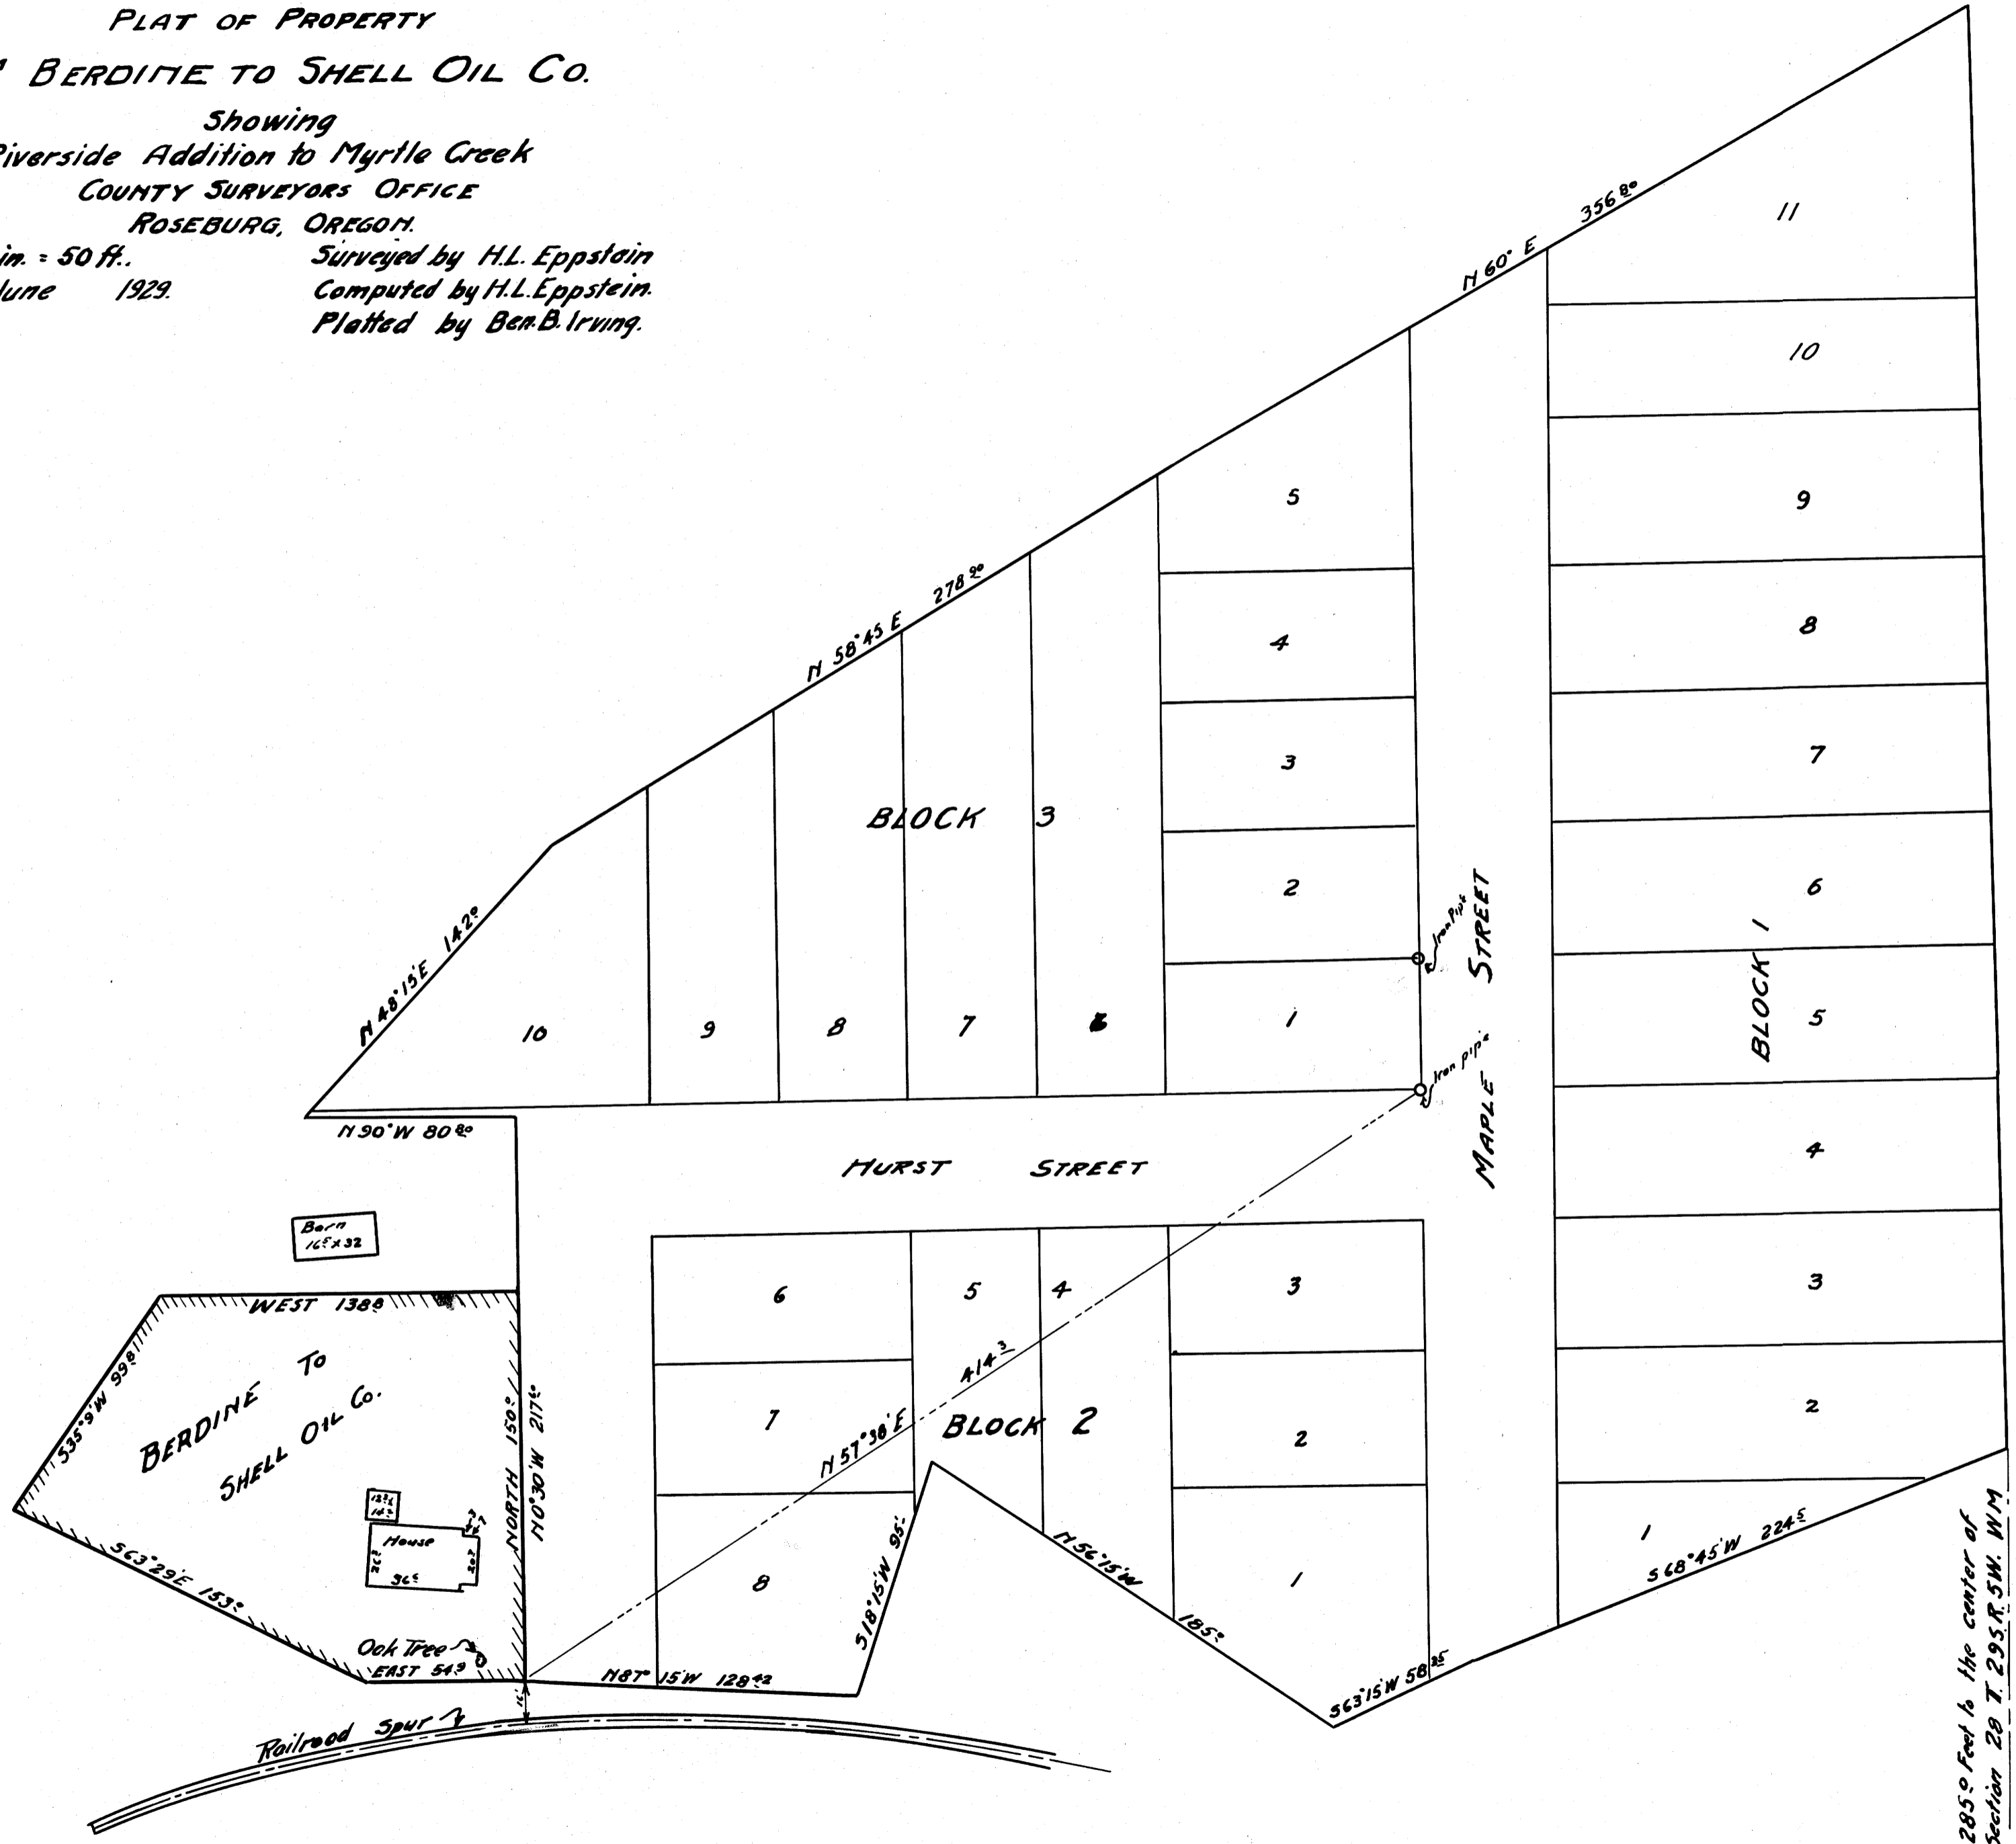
PLAT OF PROPERTY
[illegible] BERDINE TO SHELL OIL CO.
Showing
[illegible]iverside Addition to Myrtle Creek
COUNTY SURVEYORS OFFICE
ROSEBURG, OREGON.
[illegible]in. = 50 ft.
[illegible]une 1929.
Surveyed by H.L. Eppstein
Computed by H.L. Eppstein.
Platted by Ben B. Irving.

N 60° E 356.8°
11
10
9
8
7
6
5
4
3
2
1
BLOCK 1

N 58°45' E 278.8°
N 48°15' E 142.0
BLOCK 3
5
4
3
2
1
10
9
8
7
6
Iron Pipe
Iron pipe
MAPLE STREET

N 90° W 80.8°
HURST STREET

Barn 16.5 x 32
WEST 138.8
S 35°9' W 99.8
BERDINE TO SHELL OIL CO.
NORTH 150.0
N 0°30' W 217.0
House
S 63°29' E 153.0
Oak Tree
EAST 54.9

6
5
4
3
7
BLOCK 2
2
8
1
414.3
N 57°38' E
S 18°15' W 95.
N 56°15' W 185.0
N 87° 15' W 128.42
S 63°15' W 58.35
S 68°45' W 224.5

Railroad Spur

2850 Feet to the center of Section 28 T. 29 S. R. 5 W. W.M.